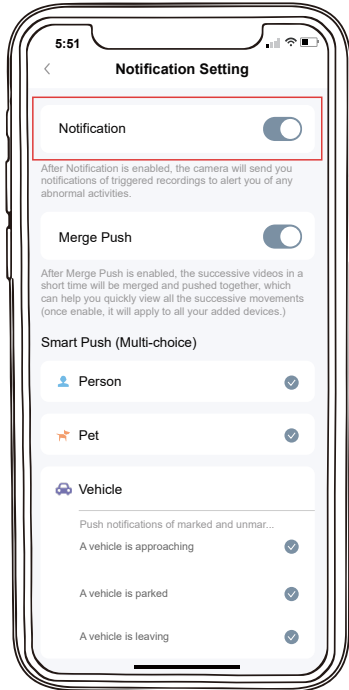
5:51

<

Notification Setting

Notification

After Notification is enabled, the camera will send you notifications of triggered recordings to alert you of any abnormal activities.

Merge Push

After Merge Push is enabled, the successive videos in a short time will be merged and pushed together, which can help you quickly view all the successive movements (once enable, it will apply to all your added devices.)

Smart Push (Multi-choice)

Person

Pet

Vehicle

Push notifications of marked and unmar...

A vehicle is approaching

A vehicle is parked

A vehicle is leaving